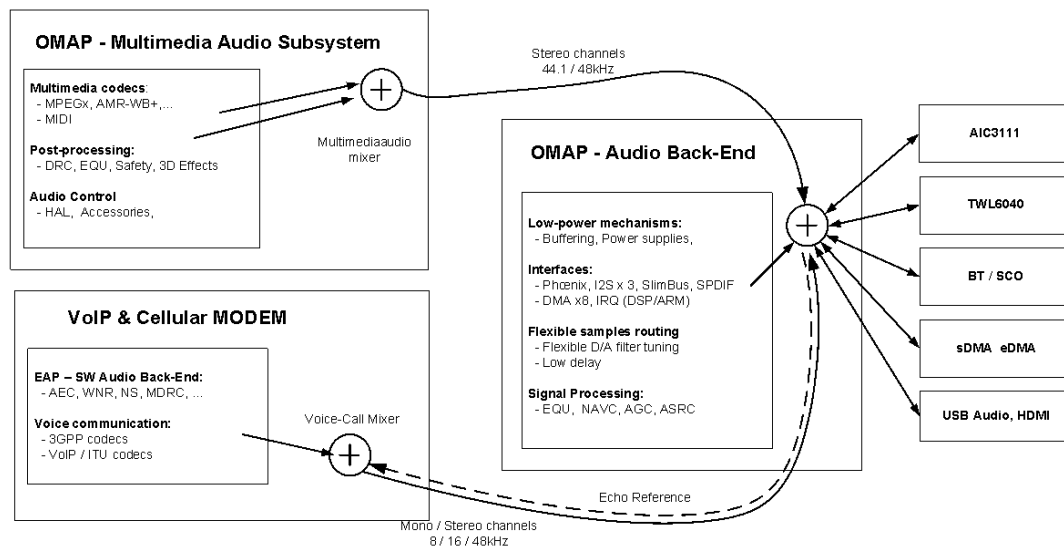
OMAP - Multimedia Audio Subsystem

Multimedia codecs:
- MPEGx, AMR-WB+,...
- MIDI

Post-processing:
- DRC, EQU, Safety, 3D Effects

Audio Control
- HAL, Accessories,

Multimediaaudio mixer

Stereo channels
44.1 / 48kHz

OMAP - Audio Back-End

Low-power mechanisms:
- Buffering, Power supplies,

Interfaces:
- Phœnix, I2S x 3, SlimBus, SPDIF
- DMA x8, IRQ (DSP/ARM)

Flexible samples routing
- Flexible D/A filter tuning
- Low delay

Signal Processing:
- EQU, NAVC, AGC, ASRC

AIC3111

TWL6040

BT / SCO

sDMA eDMA

USB Audio, HDMI

VoIP & Cellular MODEM

EAP – SW Audio Back-End:
- AEC, WNR, NS, MDRC, ...

Voice communication:
- 3GPP codecs
- VoIP / ITU codecs

Voice-Call Mixer

Echo Reference

Mono / Stereo channels
8 / 16 / 48kHz